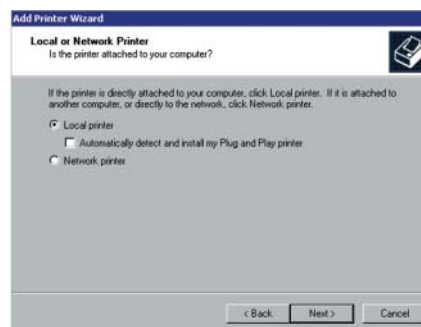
Add Printer Wizard

Local or Network Printer
Is the printer attached to your computer?

If the printer is directly attached to your computer, click Local printer. If it is attached to another computer, or directly to the network, click Network printer.

Local printer

Automatically detect and install my Plug and Play printer

Network printer

< Back Next > Cancel